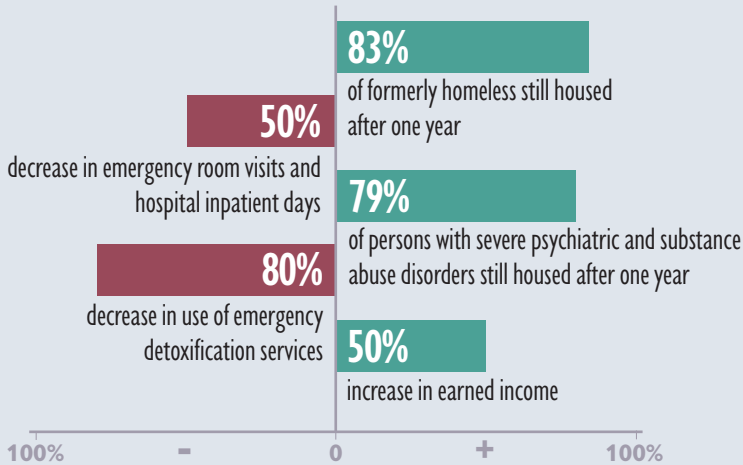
83%
of formerly homeless still housed after one year

50%
decrease in emergency room visits and hospital inpatient days

79%
of persons with severe psychiatric and substance abuse disorders still housed after one year

80%
decrease in use of emergency detoxification services

50%
increase in earned income

100% - 0 + 100%